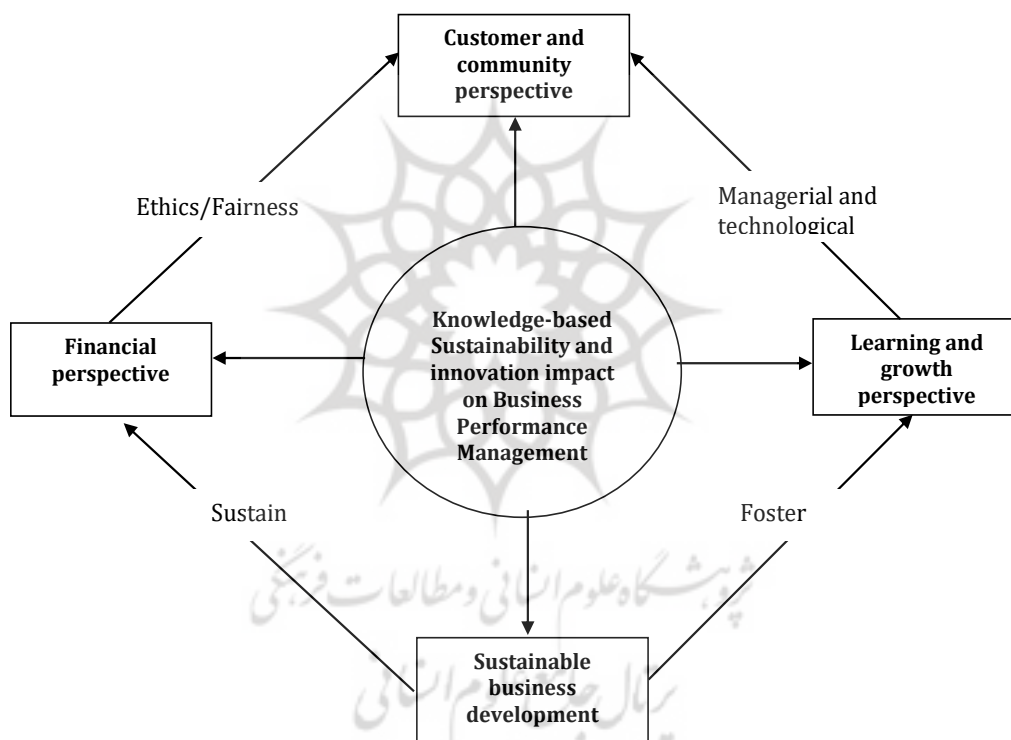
Customer and community perspective

Ethics/Fairness

Managerial and technological

Financial perspective

Knowledge-based Sustainability and innovation impact on Business Performance Management

Learning and growth perspective

Sustain

Foster

پژوهشگاه علوم انسانی و مطالعات فرهنگی
پرتال جامع علوم انسانی

Sustainable business development